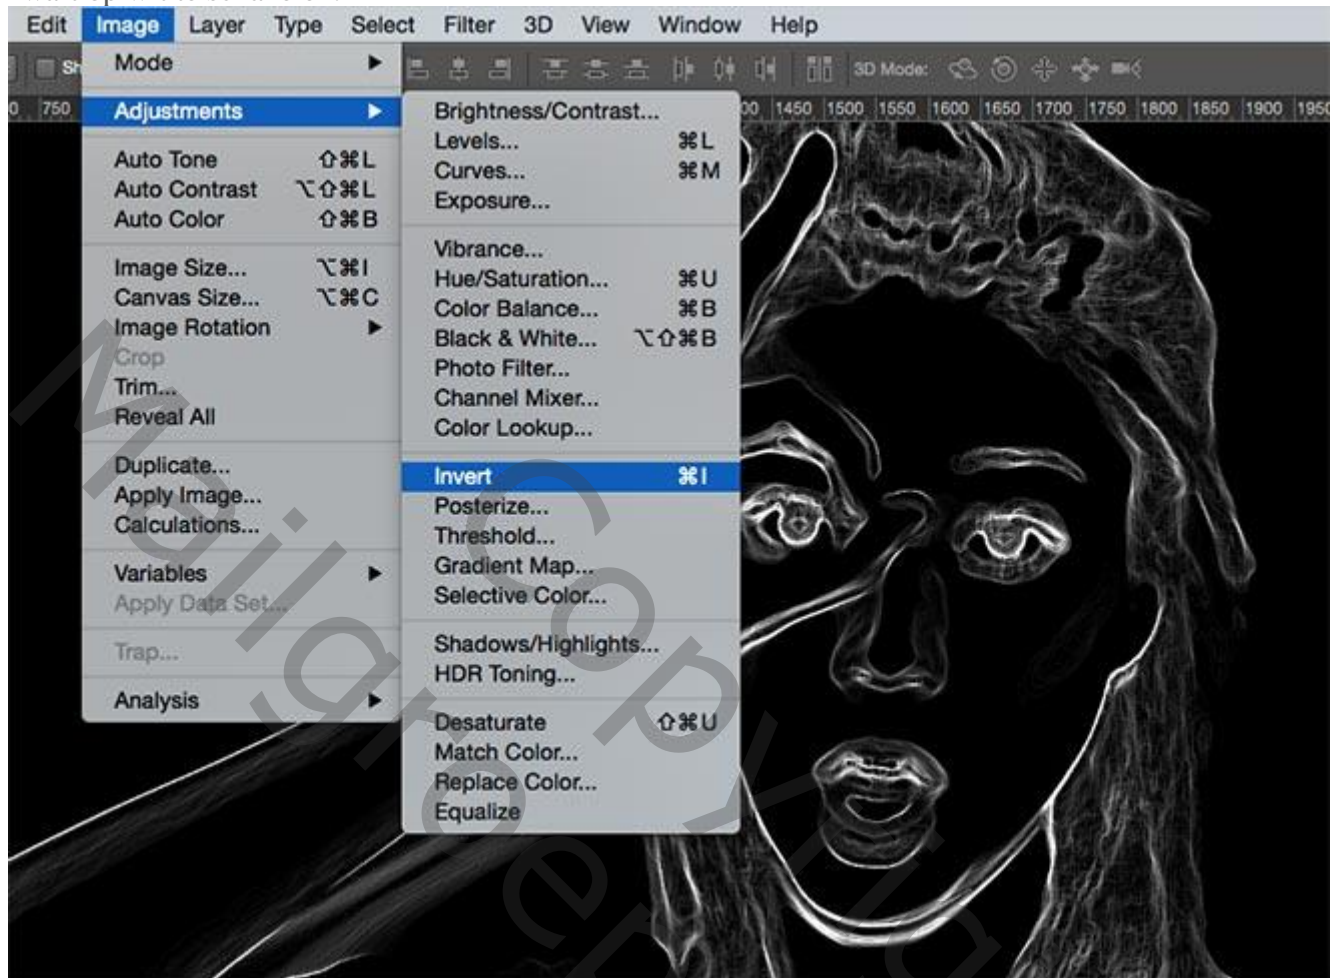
Edit Image Layer Type Select Filter 3D View Window Help

3D Mode:

750 1450 1500 1550 1600 1650 1700 1750 1800 1850 1900 1950

Mode ▶

Adjustments ▶

Auto Tone ⇧⌘L
Auto Contrast ⌥⇧⌘L
Auto Color ⇧⌘B

Image Size... ⌥⌘I
Canvas Size... ⌥⌘C
Image Rotation ▶
Crop
Trim...
Reveal All

Duplicate...
Apply Image...
Calculations...

Variables ▶
Apply Data Set...

Trap...

Analysis ▶

Brightness/Contrast...
Levels... ⌘L
Curves... ⌘M
Exposure...

Vibrance...
Hue/Saturation... ⌘U
Color Balance... ⌘B
Black & White... ⌥⇧⌘B
Photo Filter...
Channel Mixer...
Color Lookup...

Invert ⌘I
Posterize...
Threshold...
Gradient Map...
Selective Color...

Shadows/Highlights...
HDR Toning...

Desaturate ⇧⌘U
Match Color...
Replace Color...
Equalize

Meigren Copyright